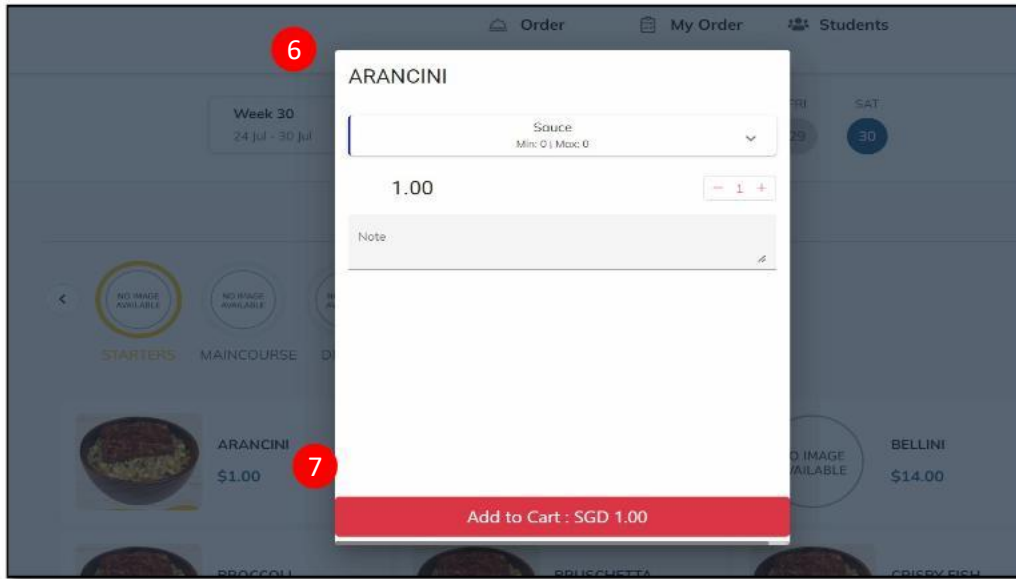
Order My Order Students

6

ARANCINI

Week 30
24 Jul - 30 Jul

Sauce
Min: 0 | Max: 0

FRI SAT
29 30

1.00

− 1 +

Note

NO IMAGE AVAILABLE

NO IMAGE AVAILABLE

STARTERS MAINCOURSE D

ARANCINI
$1.00

7

O IMAGE AILABLE

BELLINI
$14.00

Add to Cart : SGD 1.00

BROCCOLI

BRUSCHETTA

CRISPY FISH